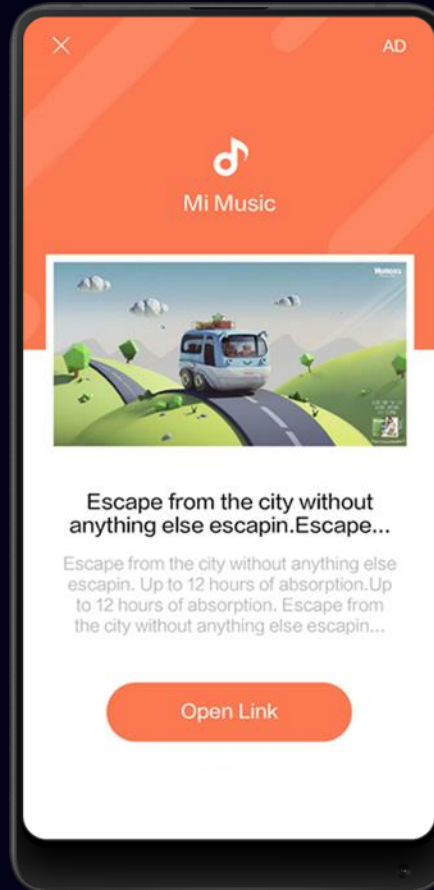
AD

Mi Music

Escape from the city without anything else escapin.Escape...

Escape from the city without anything else escapin. Up to 12 hours of absorption.Up to 12 hours of absorption. Escape from the city without anything else escapin...

Open Link